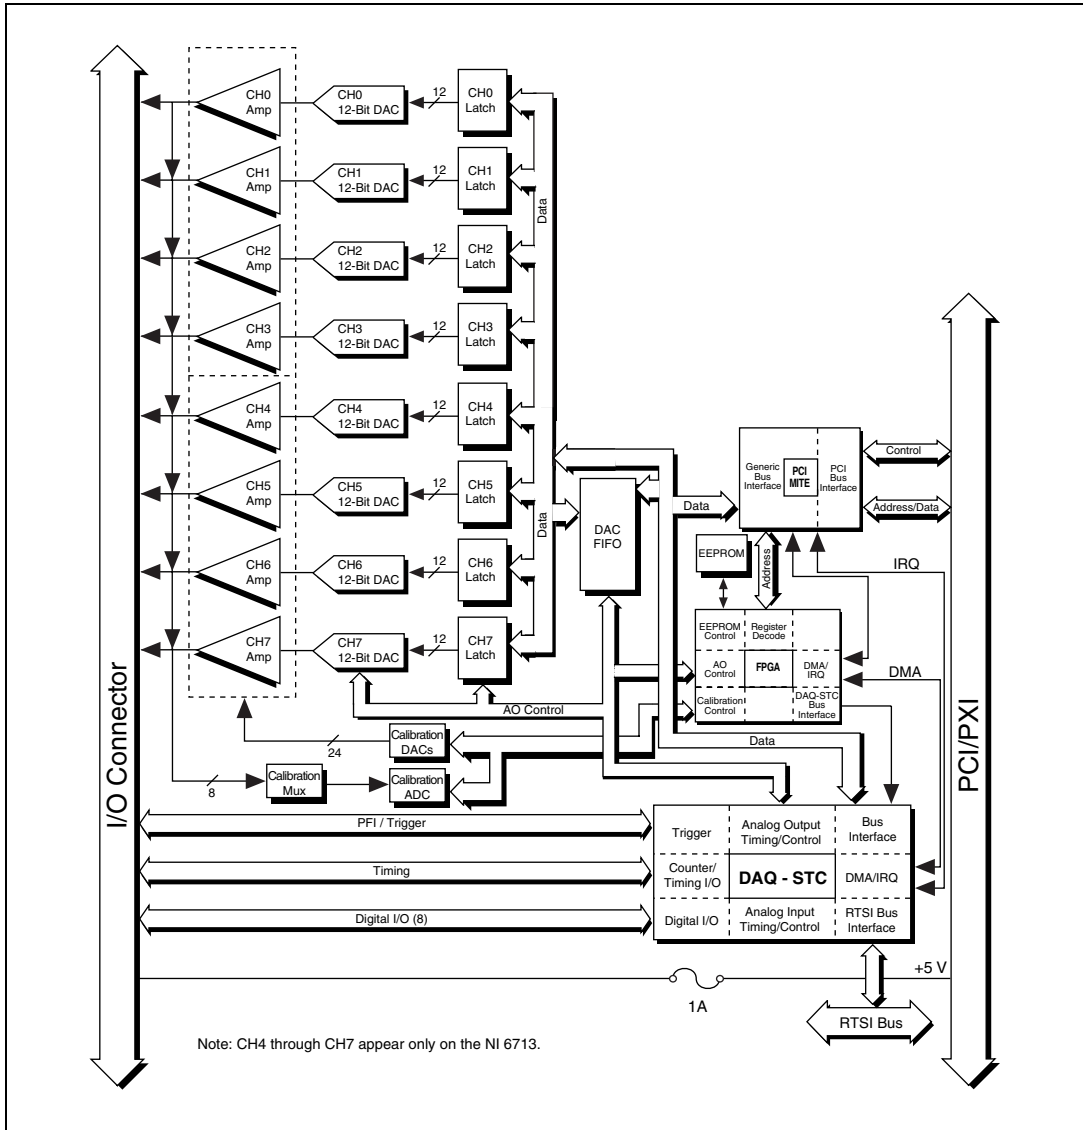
I/O Connector

CH0 Amp
CH0 12-Bit DAC
12
CH0 Latch

CH1 Amp
CH1 12-Bit DAC
12
CH1 Latch

CH2 Amp
CH2 12-Bit DAC
12
CH2 Latch

CH3 Amp
CH3 12-Bit DAC
12
CH3 Latch

CH4 Amp
CH4 12-Bit DAC
12
CH4 Latch

CH5 Amp
CH5 12-Bit DAC
12
CH5 Latch

CH6 Amp
CH6 12-Bit DAC
12
CH6 Latch

CH7 Amp
CH7 12-Bit DAC
12
CH7 Latch

Data
Data

DAC FIFO

Data

Generic Bus Interface
PCI MITE
PCI Bus Interface

Control
Address/Data

EEPROM
Address
IRQ

EEPROM Control
Register Decode
AO Control
FPGA
DMA/IRQ
Calibration Control
DAQ-STC Bus Interface

DMA

AO Control

Calibration DACs
24
Data

8
Calibration Mux
Calibration ADC

PFI / Trigger
Timing
Digital I/O (8)

Trigger
Analog Output Timing/Control
Bus Interface
Counter/ Timing I/O
DAQ - STC
DMA/IRQ
Digital I/O
Analog Input Timing/Control
RTSI Bus Interface

+5 V
1A
RTSI Bus

PCI/PXI

Note: CH4 through CH7 appear only on the NI 6713.